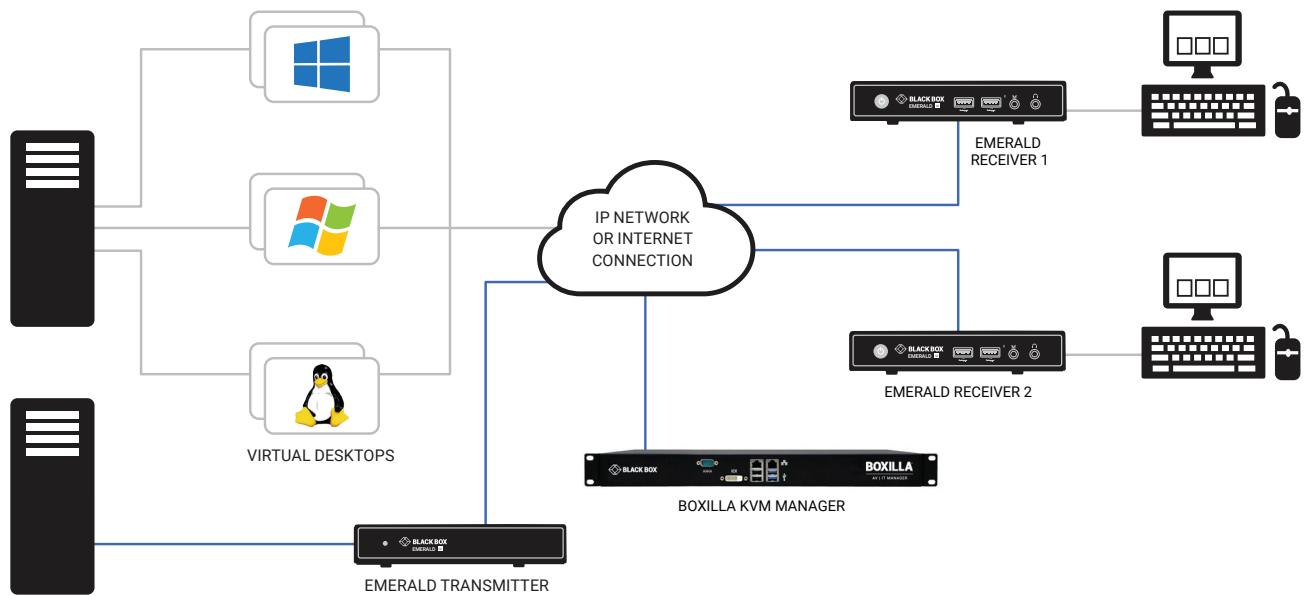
IP NETWORK OR INTERNET CONNECTION

BLACK BOX EMERALD

EMERALD RECEIVER 1

BLACK BOX EMERALD

EMERALD RECEIVER 2

VIRTUAL DESKTOPS

BLACK BOX

BOXILLA AV | IT MANAGER

BOXILLA KVM MANAGER

BLACK BOX EMERALD

EMERALD TRANSMITTER